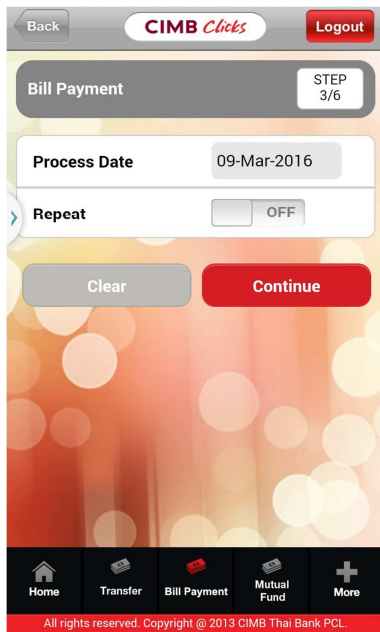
Back

CIMB Clicks

Logout

Bill Payment

STEP 3/6

Process Date

09-Mar-2016

Repeat

OFF

Clear

Continue

Home

Transfer

Bill Payment

Mutual Fund

More

All rights reserved. Copyright @ 2013 CIMB Thai Bank PCL.